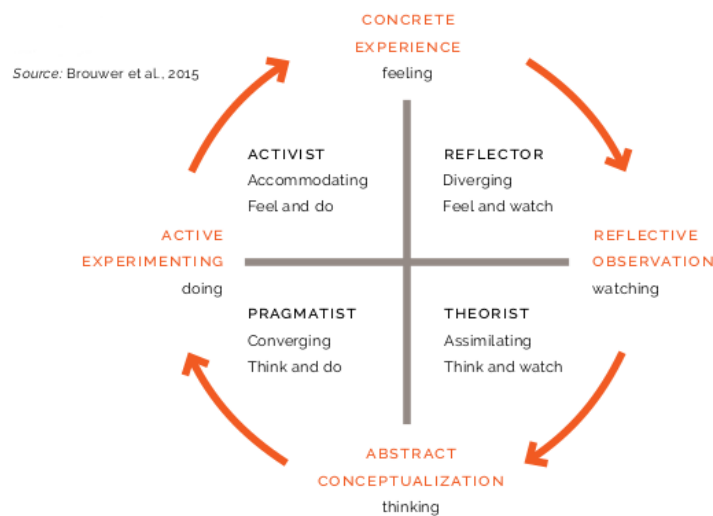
Source: Brouwer et al., 2015

CONCRETE EXPERIENCE
feeling

ACTIVIST
Accommodating
Feel and do

REFLECTOR
Diverging
Feel and watch

ACTIVE EXPERIMENTING
doing

REFLECTIVE OBSERVATION
watching

PRAGMATIST
Converging
Think and do

THEORIST
Assimilating
Think and watch

ABSTRACT CONCEPTUALIZATION
thinking